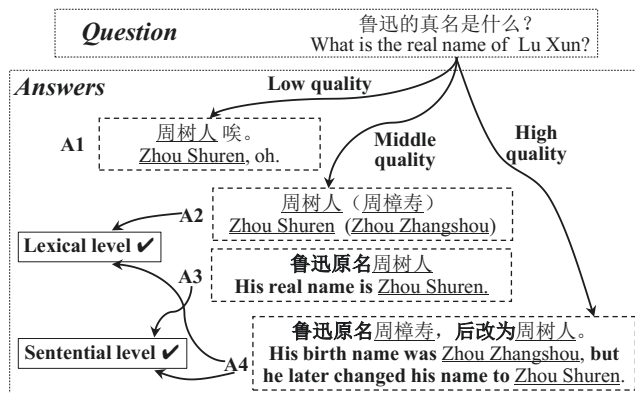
Question

鲁迅的真名是什么？
What is the real name of Lu Xun?

Answers

Low quality

Middle quality

High quality

A1

周树人 唉。
Zhou Shuren, oh.

A2

周树人（周樟寿）
Zhou Shuren (Zhou Zhangshou)

Lexical level ✔

A3

鲁迅原名周树人
His real name is Zhou Shuren.

Sentential level ✔

A4

鲁迅原名周樟寿，后改为周树人。
His birth name was Zhou Zhangshou, but he later changed his name to Zhou Shuren.